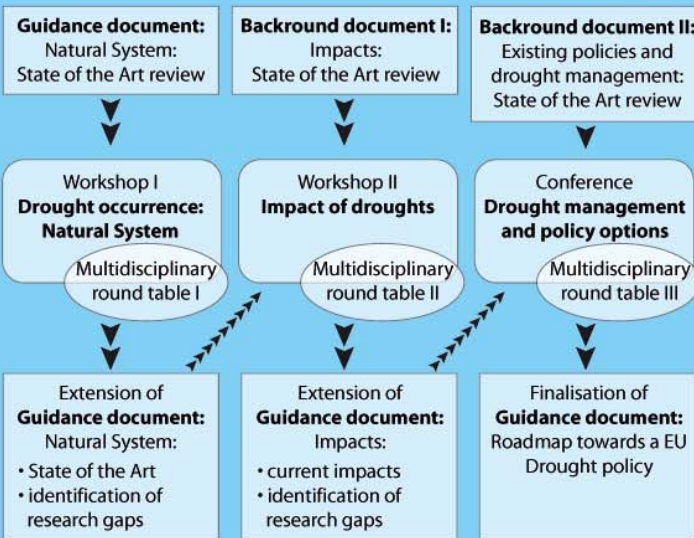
**Guidance document:**
Natural System:
State of the Art review

**Backround document I:**
Impacts:
State of the Art review

**Backround document II:**
Existing policies and drought management:
State of the Art review

Workshop I
**Drought occurrence: Natural System**
Multidisciplinary round table I

Workshop II
**Impact of droughts**
Multidisciplinary round table II

Conference
**Drought management and policy options**
Multidisciplinary round table III

Extension of
**Guidance document:**
Natural System:
• State of the Art
• identification of research gaps

Extension of
**Guidance document:**
Impacts:
• current impacts
• identification of research gaps

Finalisation of
**Guidance document:**
Roadmap towards a EU Drought policy